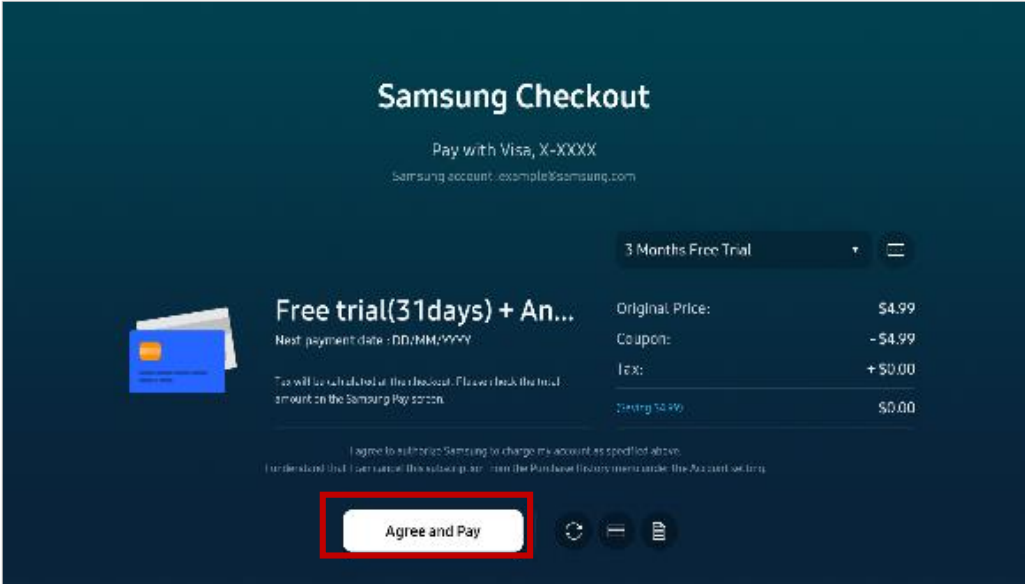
Samsung Checkout

Pay with Visa, X-XXXX

Samsung account : example@samsung.com

3 Months Free Trial

Free trial(31days) + An...

Next payment date : DD/MM/YYYY

Tax will be calculated at the checkout. Please check the total amount on the Samsung Pay screen.

Original Price: $4.99

Coupon: - $4.99

Tax: + $0.00

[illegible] $0.00

I agree to authorize Samsung to charge my account as specified above.

I understand that I can cancel this subscription from the Purchase history menu under the Account setting.

Agree and Pay